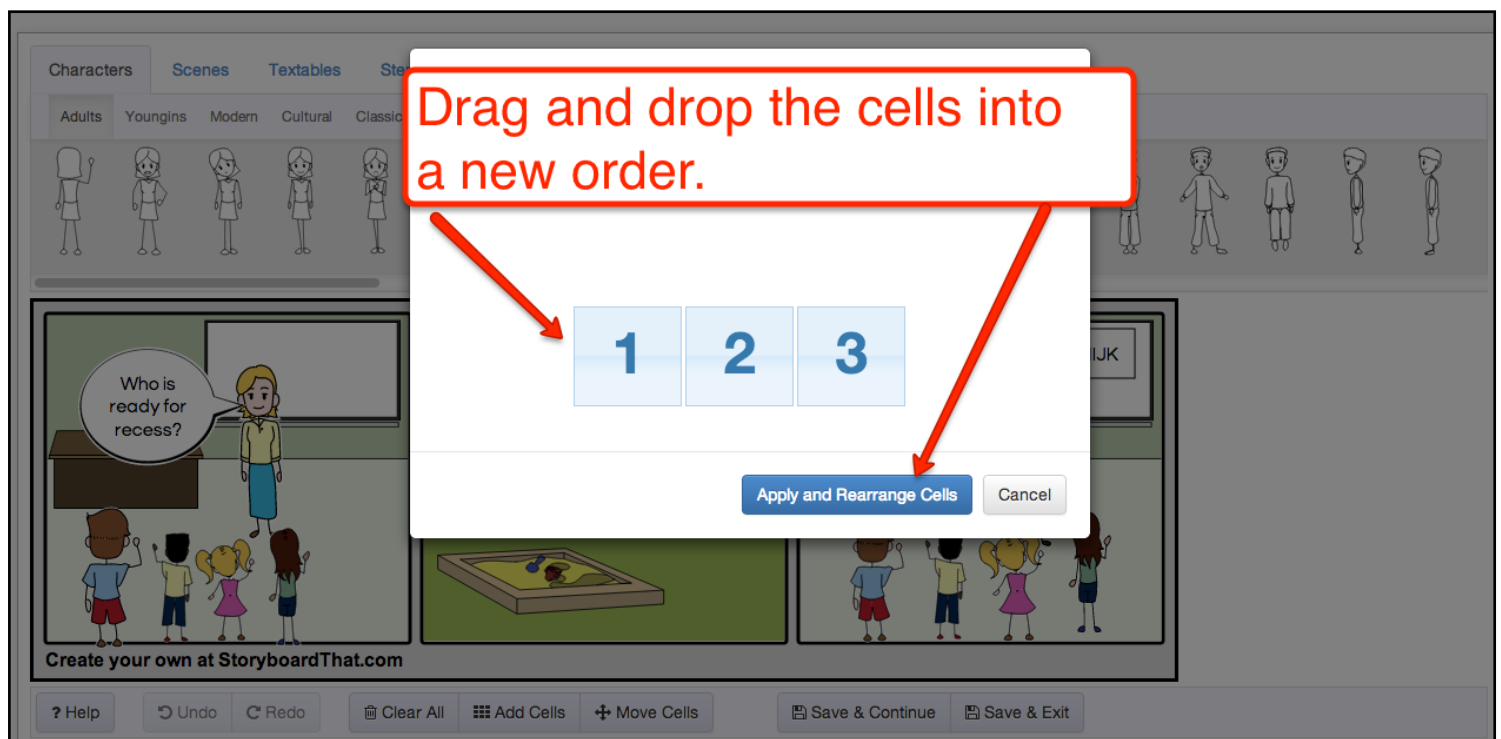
Characters Scenes Textables Ste

Adults Youngins Modern Cultural Classic

Drag and drop the cells into a new order.

1 2 3

Apply and Rearrange Cells Cancel

Who is ready for recess?

IJK

Create your own at StoryboardThat.com

? Help Undo Redo Clear All Add Cells Move Cells Save & Continue Save & Exit